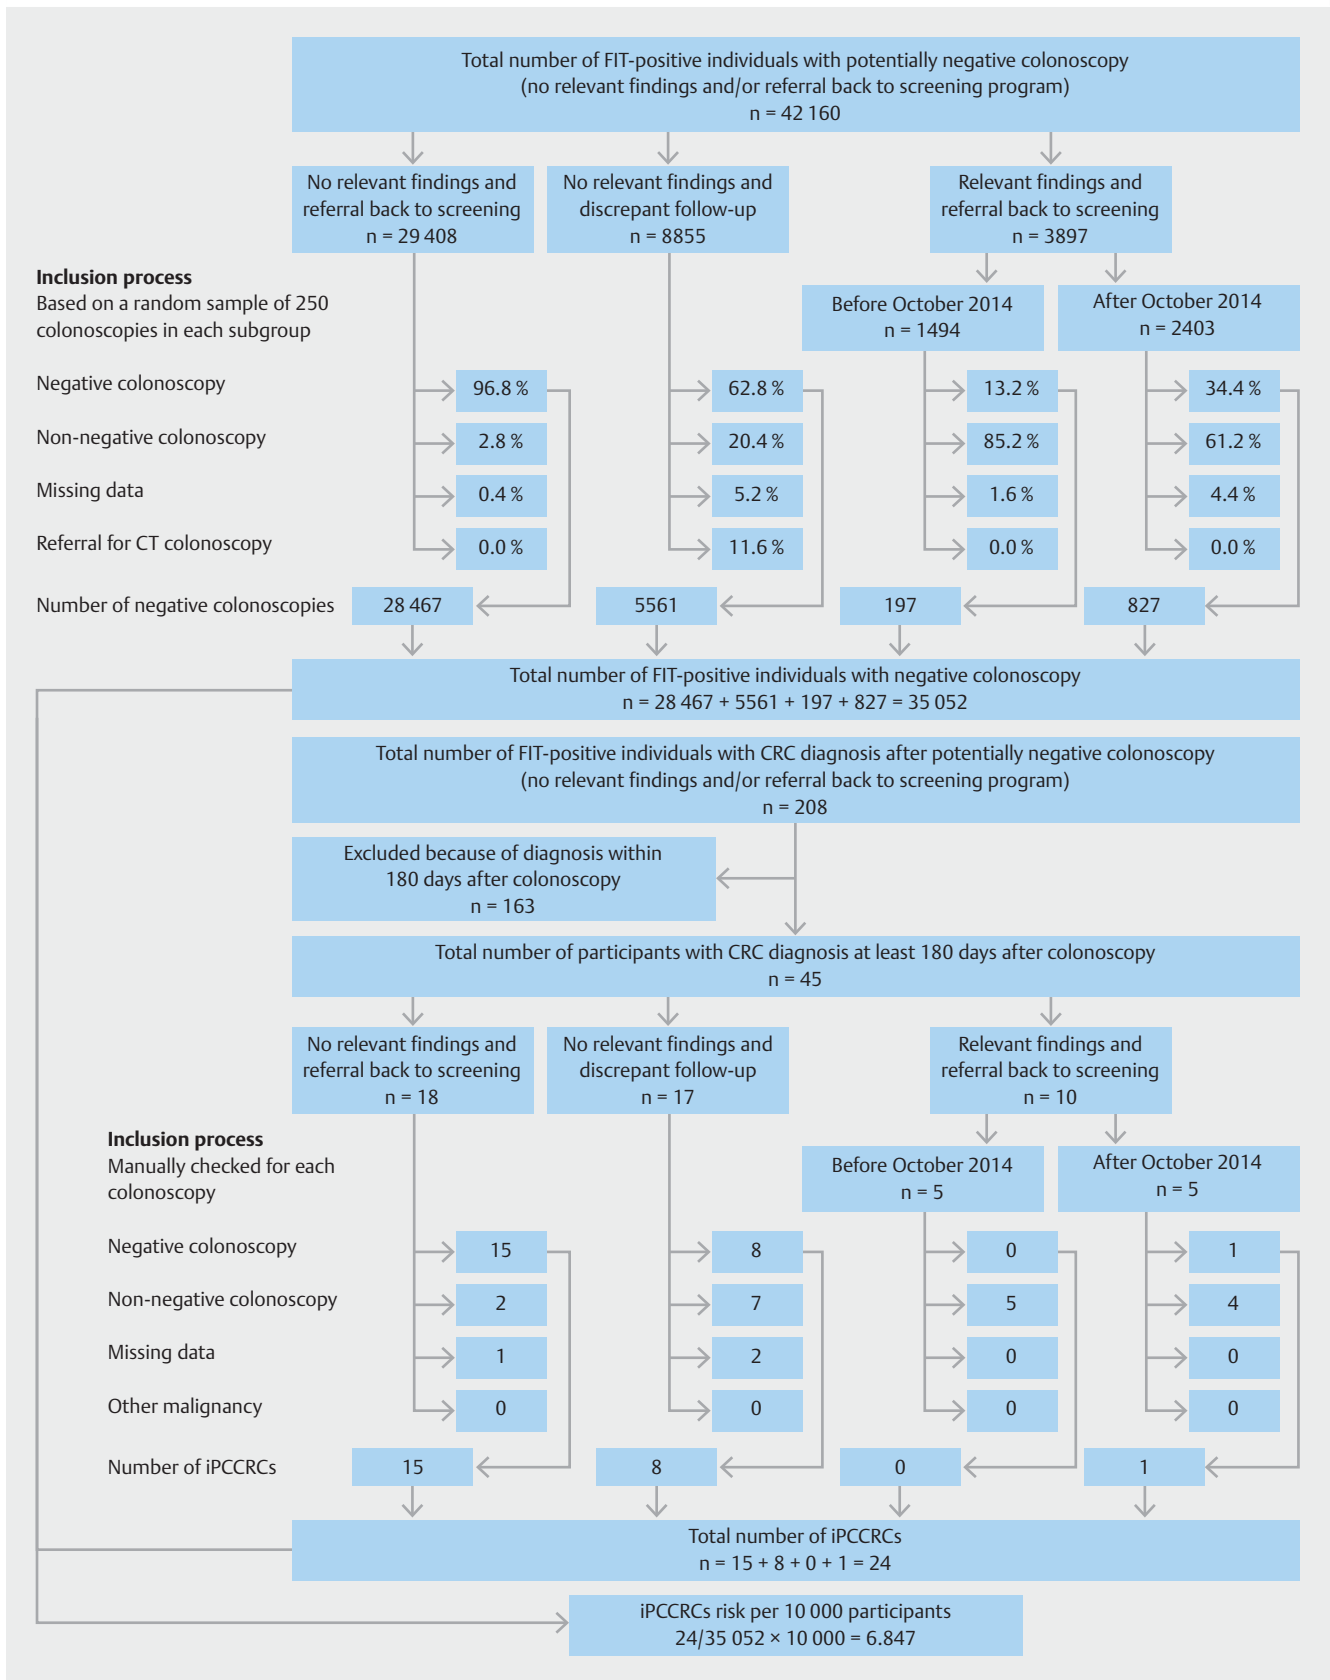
Total number of FIT-positive individuals with potentially negative colonoscopy
(no relevant findings and/or referral back to screening program)
n = 42 160

No relevant findings and referral back to screening
n = 29 408

No relevant findings and discrepant follow-up
n = 8855

Relevant findings and referral back to screening
n = 3897

Before October 2014
n = 1494

After October 2014
n = 2403

**Inclusion process**
Based on a random sample of 250 colonoscopies in each subgroup

| | | | | |
|---|---|---|---|---|
| Negative colonoscopy | 96.8 % | 62.8 % | 13.2 % | 34.4 % |
| Non-negative colonoscopy | 2.8 % | 20.4 % | 85.2 % | 61.2 % |
| Missing data | 0.4 % | 5.2 % | 1.6 % | 4.4 % |
| Referral for CT colonoscopy | 0.0 % | 11.6 % | 0.0 % | 0.0 % |
| Number of negative colonoscopies | 28 467 | 5561 | 197 | 827 |

Total number of FIT-positive individuals with negative colonoscopy
n = 28 467 + 5561 + 197 + 827 = 35 052

Total number of FIT-positive individuals with CRC diagnosis after potentially negative colonoscopy
(no relevant findings and/or referral back to screening program)
n = 208

Excluded because of diagnosis within 180 days after colonoscopy
n = 163

Total number of participants with CRC diagnosis at least 180 days after colonoscopy
n = 45

No relevant findings and referral back to screening
n = 18

No relevant findings and discrepant follow-up
n = 17

Relevant findings and referral back to screening
n = 10

Before October 2014
n = 5

After October 2014
n = 5

**Inclusion process**
Manually checked for each colonoscopy

| | | | | |
|---|---|---|---|---|
| Negative colonoscopy | 15 | 8 | 0 | 1 |
| Non-negative colonoscopy | 2 | 7 | 5 | 4 |
| Missing data | 1 | 2 | 0 | 0 |
| Other malignancy | 0 | 0 | 0 | 0 |
| Number of iPCCRCs | 15 | 8 | 0 | 1 |

Total number of iPCCRCs
n = 15 + 8 + 0 + 1 = 24

iPCCRCs risk per 10 000 participants
24/35 052 × 10 000 = 6.847